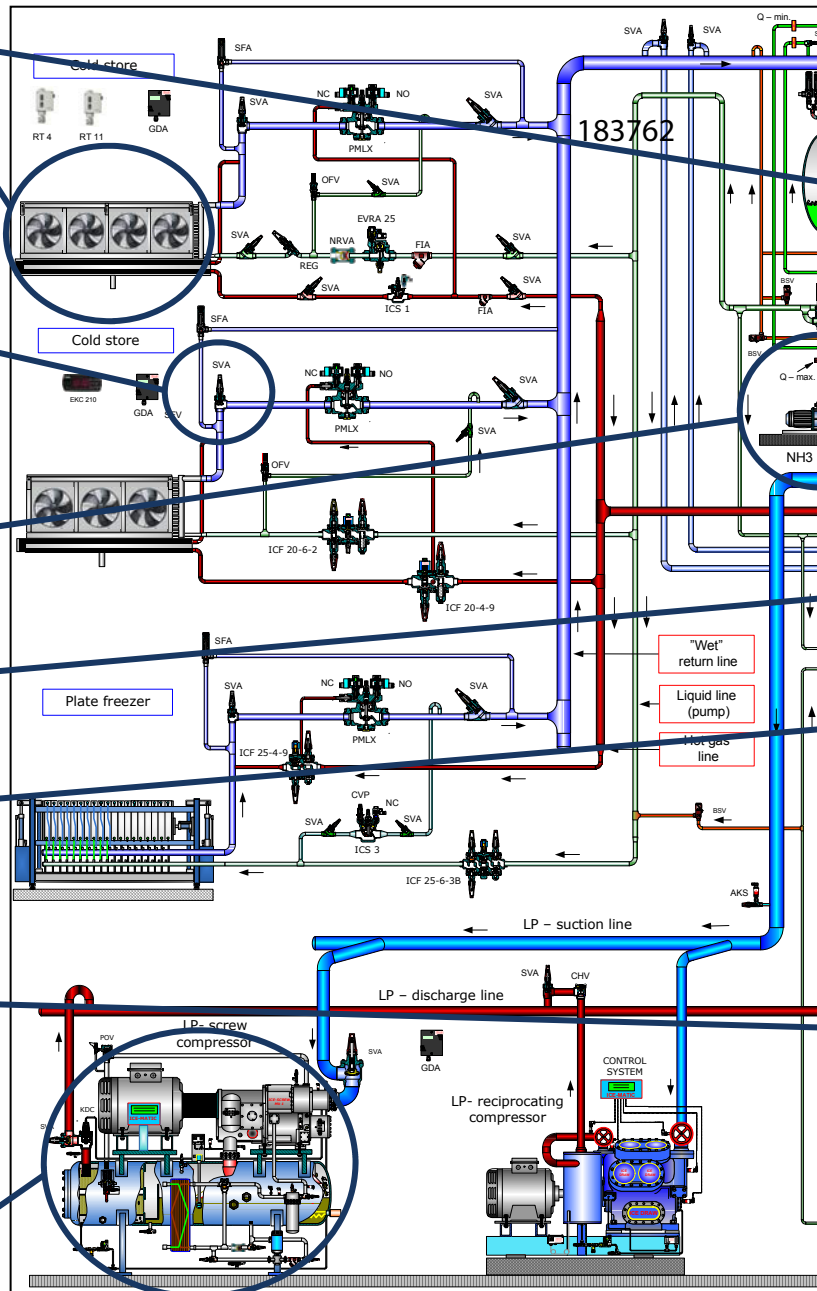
Cold store
RT 4
RT 11
GDA
SFA
SVA
NC
NO
SVA
PMLX
183762
SVA
SVA
Q – min.
OFV
SVA
EVRA 25
SVA
NRVA
FIA
SVA
REG
SVA
ICS 1
SVA
FIA
Cold store
SFA
SVA
NC
NO
SVA
EKC 210
GDA
SFV
PMLX
SVA
OFV
ICF 20-6-2
ICF 20-4-9
BSV
BSV
Q – max.
NH3
SFA
"Wet" return line
Plate freezer
SVA
NC
NO
SVA
PMLX
Liquid line (pump)
ICF 25-4-9
Hot gas line
CVP
SVA
NC
SVA
ICS 3
BSV
ICF 25-6-3B
AKS
LP – suction line
SVA
CHV
LP – discharge line
LP- screw compressor
POV
SVA
GDA
KDC
SV
CONTROL SYSTEM
LP- reciprocating compressor